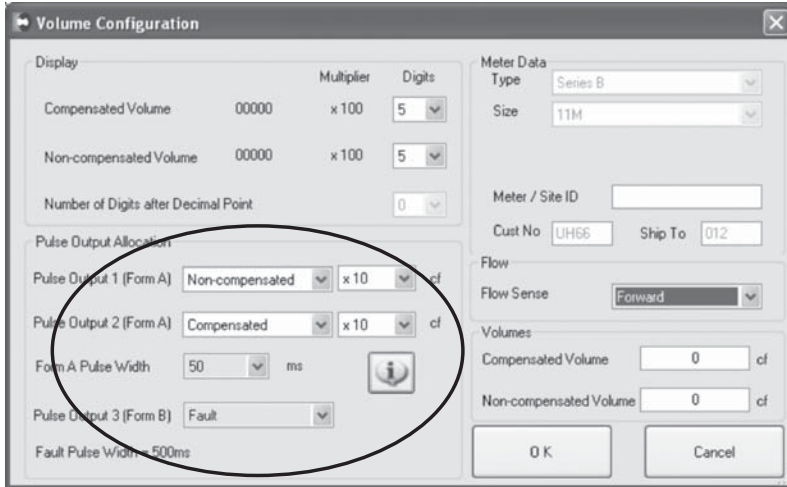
Volume Configuration

Display

Multiplier Digits

Compensated Volume 00000 x 100 5

Non-compensated Volume 00000 x 100 5

Number of Digits after Decimal Point 0

Pulse Output Allocation

Pulse Output 1 (Form A) Non-compensated x 10 cf

Pulse Output 2 (Form A) Compensated x 10 cf

Form A Pulse Width 50 ms

Pulse Output 3 (Form B) Fault

Fault Pulse Width = 500ms

Meter Data

Type Series B

Size 11M

Meter / Site ID

Cust No UH66 Ship To 012

Flow

Flow Sense Forward

Volumes

Compensated Volume 0 cf

Non-compensated Volume 0 cf

OK

Cancel